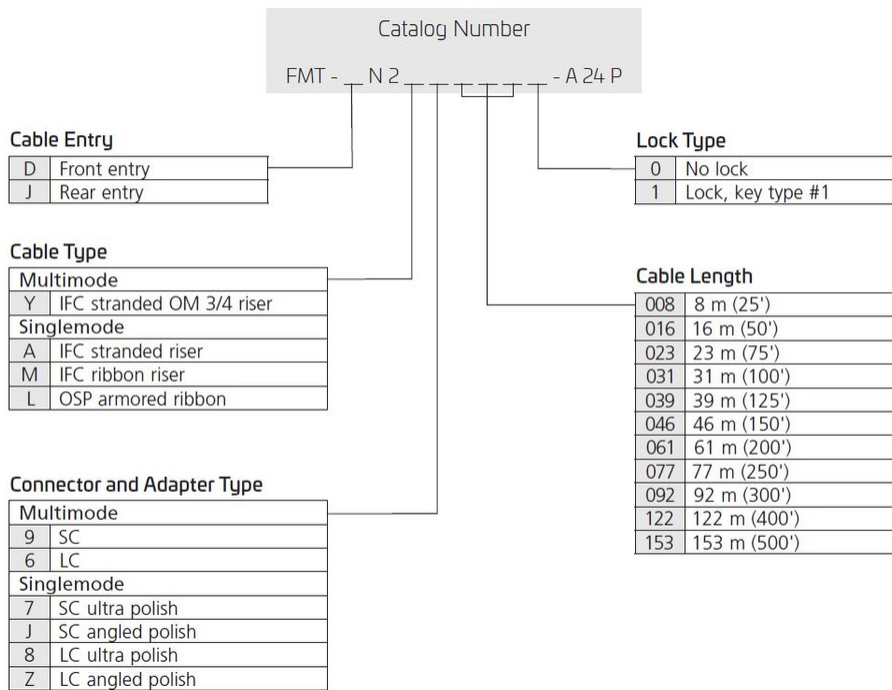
Catalog Number

FMT - _ N 2 _ _ _ _ _ _ - A 24 P

Cable Entry

| D | Front entry |
|---|---|
| J | Rear entry |

Cable Type

| Multimode | |
|---|---|
| Y | IFC stranded OM 3/4 riser |
| Singlemode | |
| A | IFC stranded riser |
| M | IFC ribbon riser |
| L | OSP armored ribbon |

Connector and Adapter Type

| Multimode | |
|---|---|
| 9 | SC |
| 6 | LC |
| Singlemode | |
| 7 | SC ultra polish |
| J | SC angled polish |
| 8 | LC ultra polish |
| Z | LC angled polish |

Lock Type

| 0 | No lock |
|---|---|
| 1 | Lock, key type #1 |

Cable Length

| 008 | 8 m (25') |
|---|---|
| 016 | 16 m (50') |
| 023 | 23 m (75') |
| 031 | 31 m (100') |
| 039 | 39 m (125') |
| 046 | 46 m (150') |
| 061 | 61 m (200') |
| 077 | 77 m (250') |
| 092 | 92 m (300') |
| 122 | 122 m (400') |
| 153 | 153 m (500') |